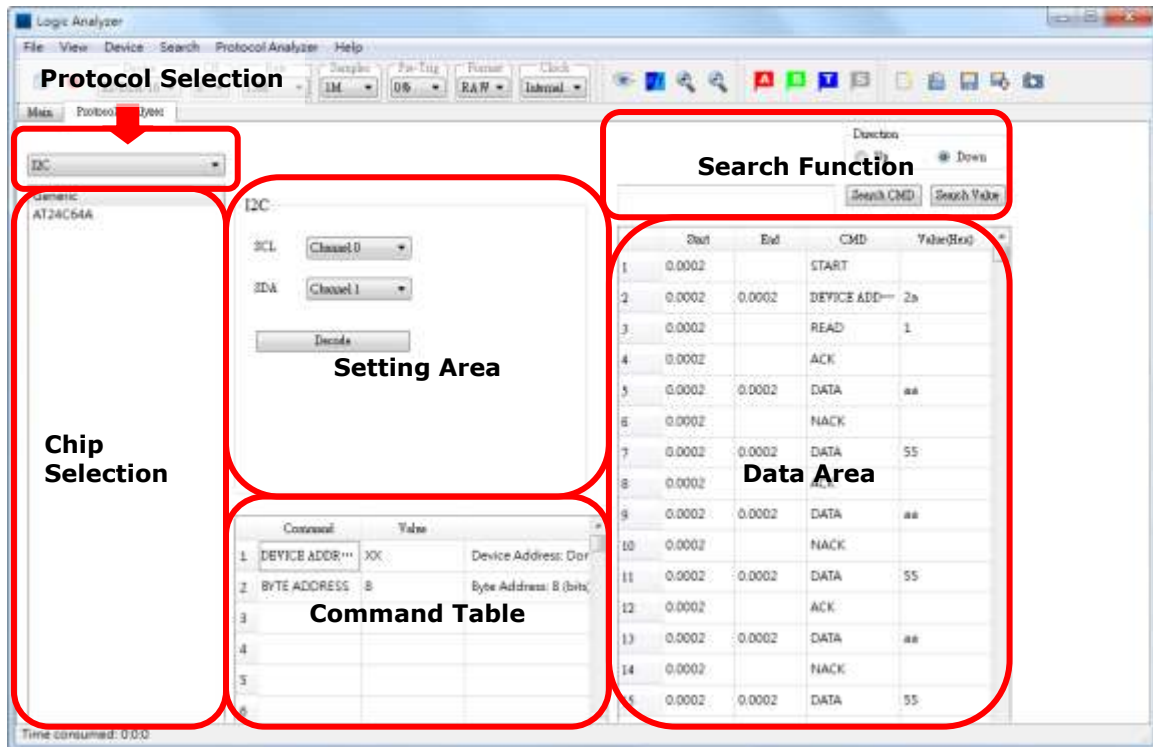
Logic Analyzer

File View Device Search Protocol Analyzer Help

Protocol Selection

Samples
1M
Pre-Trig
0%
Format
RAW
Clock
Internal

Main Protocol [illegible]

I2C

Generic
AT24C64A

Chip Selection

I2C

SCL Channel 0

SDA Channel 1

Decode

Setting Area

| | Command | Value | |
|---|---|---|---|
| 1 | DEVICE ADDR··· | XX | Device Address: Dor |
| 2 | BYTE ADDRESS | 8 | Byte Address: 8 (bits |
| 3 | | | |
| 4 | | | |
| 5 | | | |
| 6 | | | |

Command Table

Direction
Up
Down

Search Function

Search CMD Search Value

| | Start | End | CMD | Value(Hex) |
|---|---|---|---|---|
| 1 | 0.0002 | | START | |
| 2 | 0.0002 | 0.0002 | DEVICE ADD··· | 2a |
| 3 | 0.0002 | | READ | 1 |
| 4 | 0.0002 | | ACK | |
| 5 | 0.0002 | 0.0002 | DATA | aa |
| 6 | 0.0002 | | NACK | |
| 7 | 0.0002 | 0.0002 | DATA | 55 |
| 8 | 0.0002 | | ACK | |
| 9 | 0.0002 | 0.0002 | DATA | aa |
| 10 | 0.0002 | | NACK | |
| 11 | 0.0002 | 0.0002 | DATA | 55 |
| 12 | 0.0002 | | ACK | |
| 13 | 0.0002 | 0.0002 | DATA | aa |
| 14 | 0.0002 | | NACK | |
| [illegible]5 | 0.0002 | 0.0002 | DATA | 55 |

Data Area

Time consumed: 0:0:0